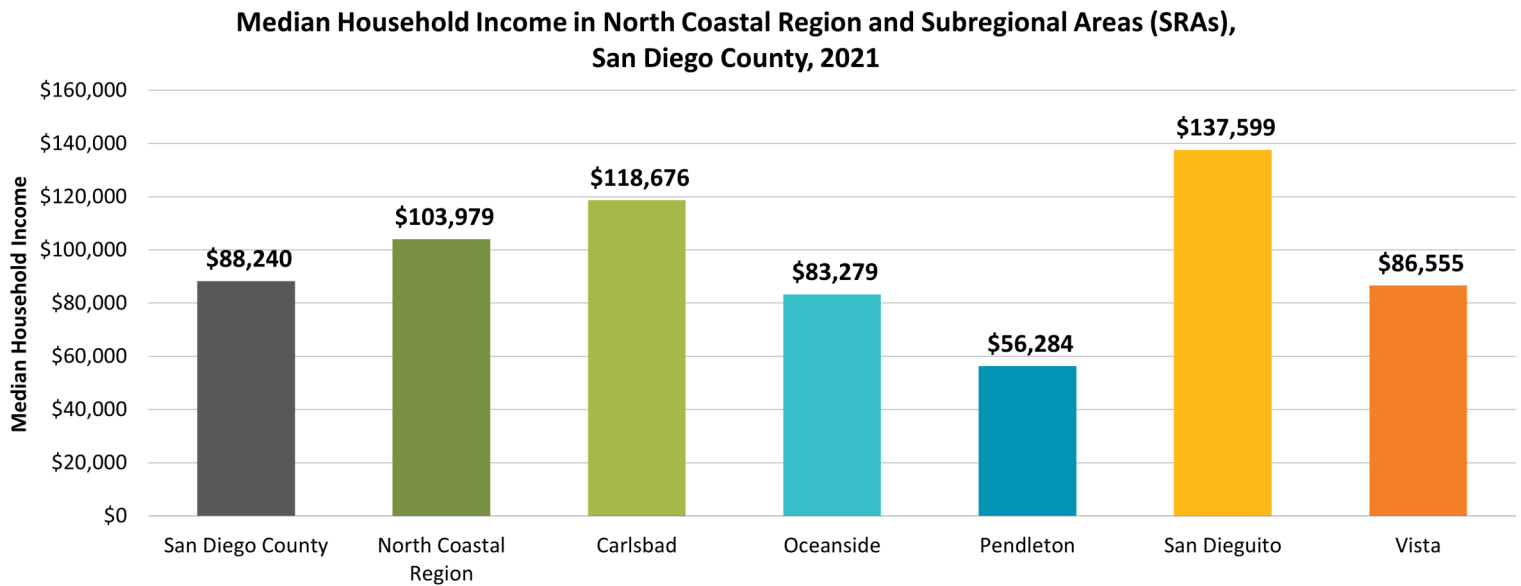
Median Household Income in North Coastal Region and Subregional Areas (SRAs), San Diego County, 2021

Median Household Income

$160,000
$140,000
$120,000
$100,000
$80,000
$60,000
$40,000
$20,000
$0

| San Diego County | North Coastal Region | Carlsbad | Oceanside | Pendleton | San Dieguito | Vista |
|---|---|---|---|---|---|---|
| $88,240 | $103,979 | $118,676 | $83,279 | $56,284 | $137,599 | $86,555 |